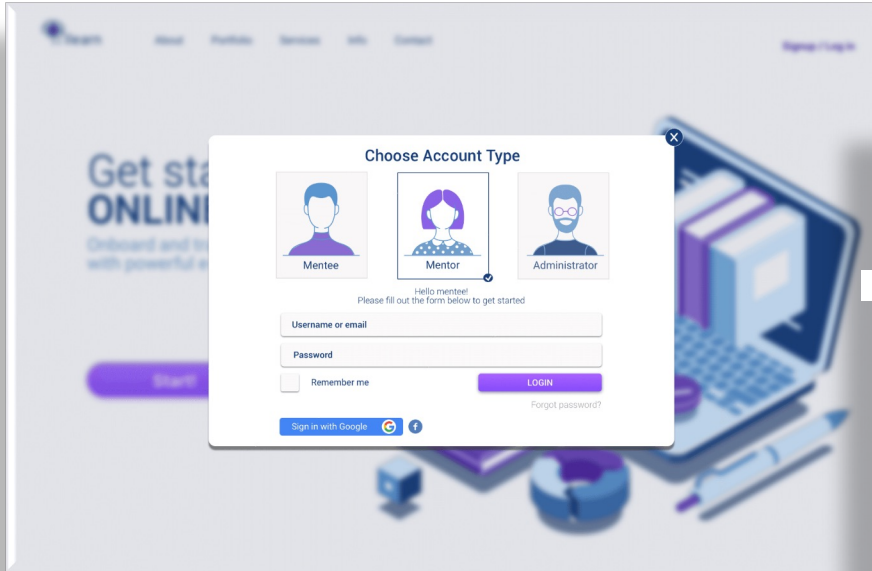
Team

About Portfolio Services Info Contact

Signup / Log in

Get sta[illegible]
ONLIN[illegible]

Onboard and tr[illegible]
with powerful e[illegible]

Start!

Choose Account Type

Mentee

Mentor

Administrator

Hello mentee!
Please fill out the form below to get started

Username or email

Password

Remember me

LOGIN

Forgot password?

Sign in with Google